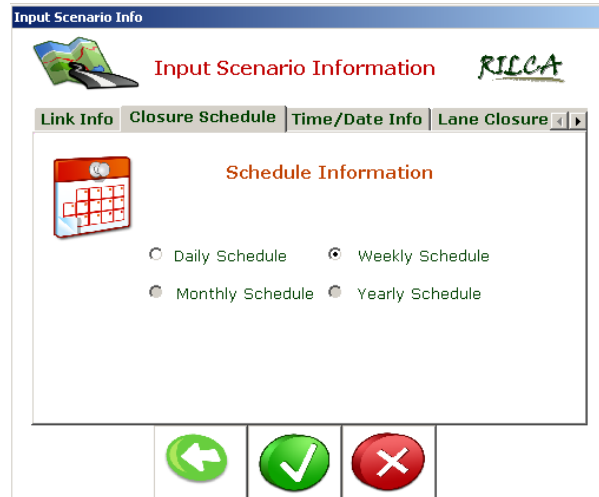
Input Scenario Info

Input Scenario Information

RILCA

Link Info | Closure Schedule | Time/Date Info | Lane Closure

Schedule Information

Daily Schedule

Weekly Schedule

Monthly Schedule

Yearly Schedule